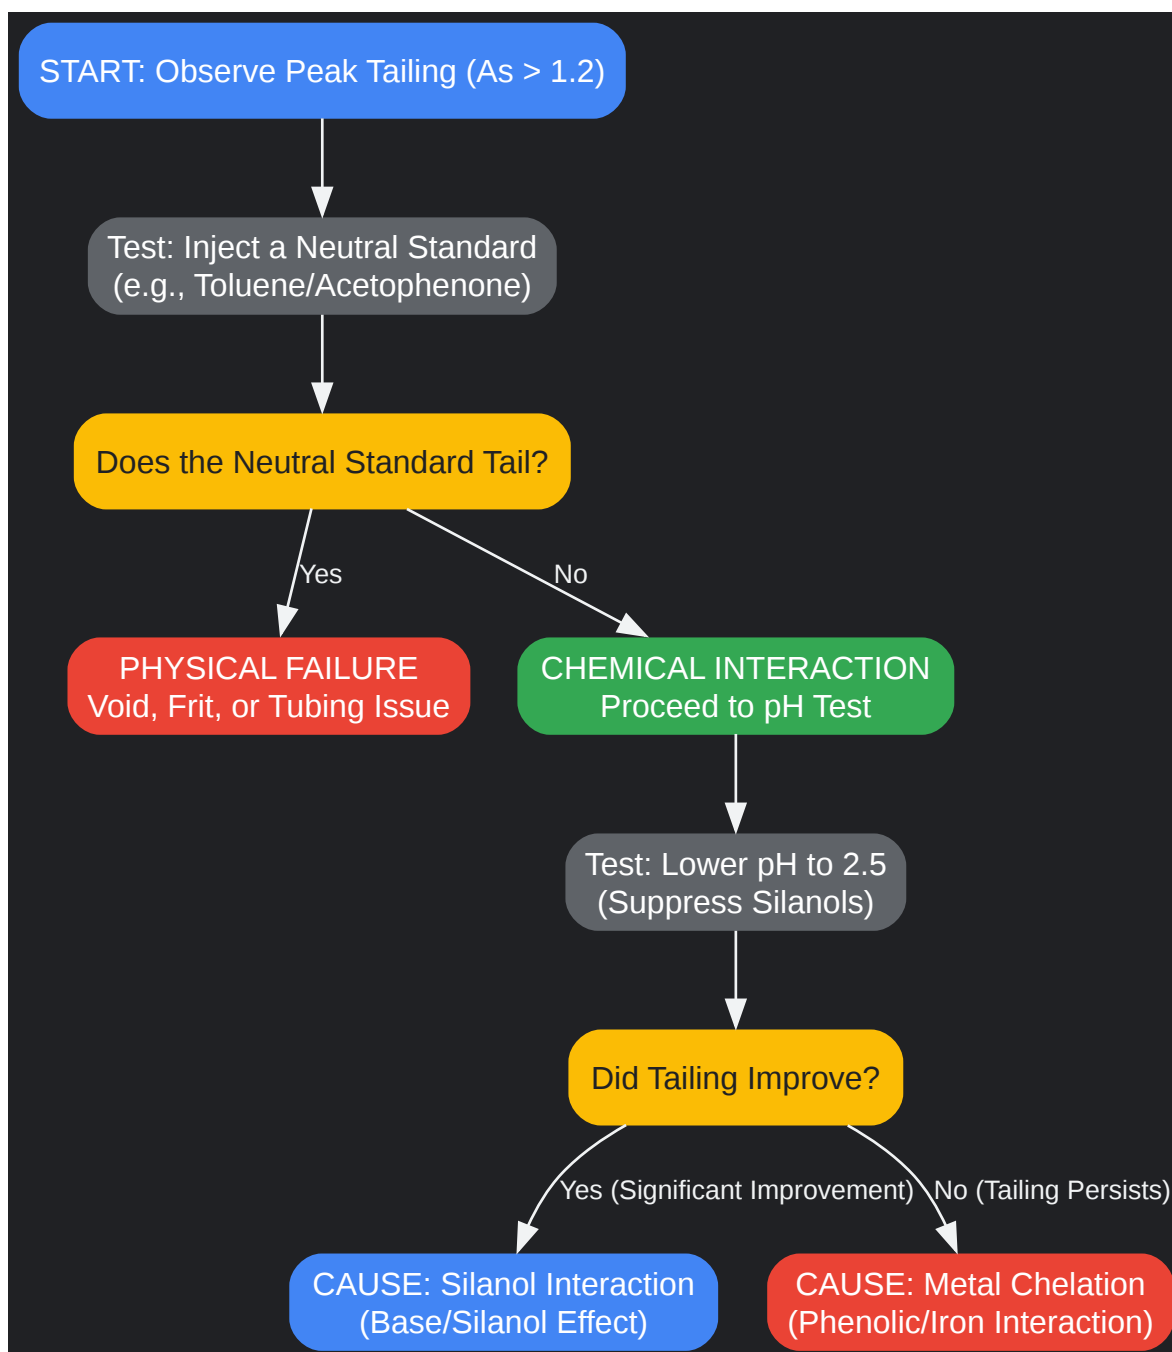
START: Observe Peak Tailing (As > 1.2)

Test: Inject a Neutral Standard (e.g., Toluene/Acetophenone)

Does the Neutral Standard Tail?

Yes

No

PHYSICAL FAILURE
Void, Frit, or Tubing Issue

CHEMICAL INTERACTION
Proceed to pH Test

Test: Lower pH to 2.5 (Suppress Silanols)

Did Tailing Improve?

Yes (Significant Improvement)

No (Tailing Persists)

CAUSE: Silanol Interaction (Base/Silanol Effect)

CAUSE: Metal Chelation (Phenolic/Iron Interaction)